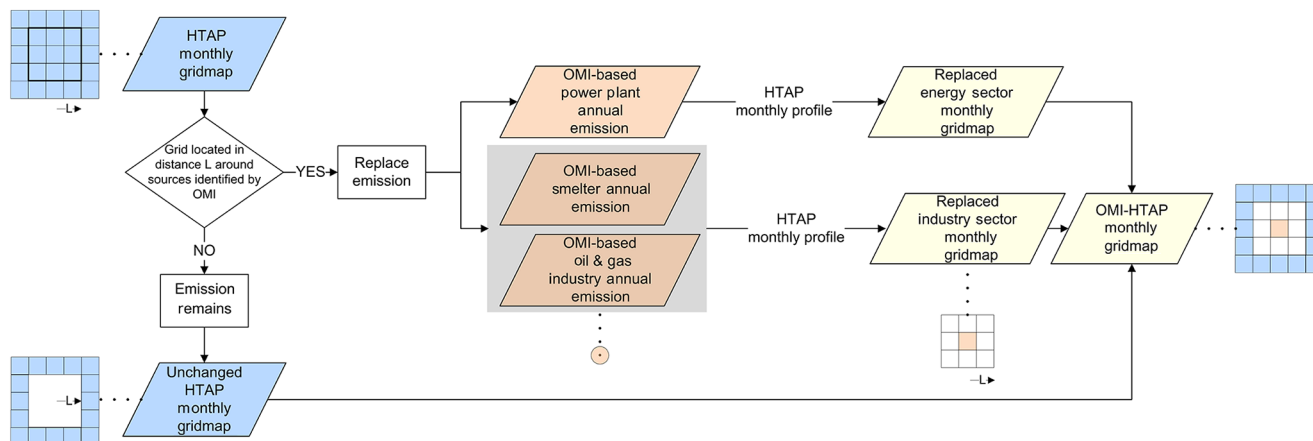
L

HTAP monthly gridmap

Grid located in distance L around sources identified by OMI

YES

Replace emission

NO

Emission remains

L

Unchanged HTAP monthly gridmap

OMI-based power plant annual emission

OMI-based smelter annual emission

OMI-based oil & gas industry annual emission

HTAP monthly profile

HTAP monthly profile

Replaced energy sector monthly gridmap

Replaced industry sector monthly gridmap

L

OMI-HTAP monthly gridmap